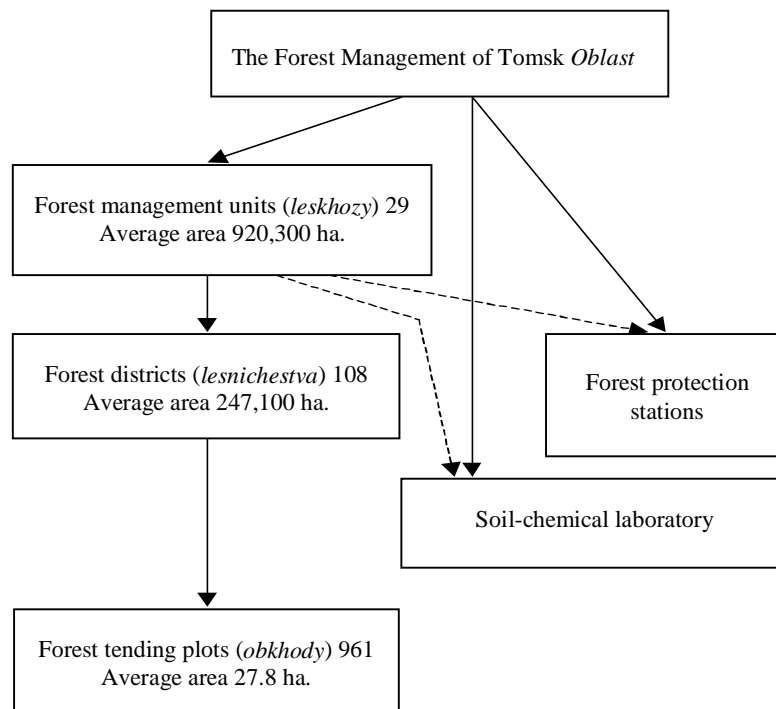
The Forest Management of Tomsk *Oblast*

Forest management units (*leskhozy*) 29
Average area 920,300 ha.

Forest districts (*lesnichestva*) 108
Average area 247,100 ha.

Forest protection stations

Soil-chemical laboratory

Forest tending plots (*obkhody*) 961
Average area 27.8 ha.